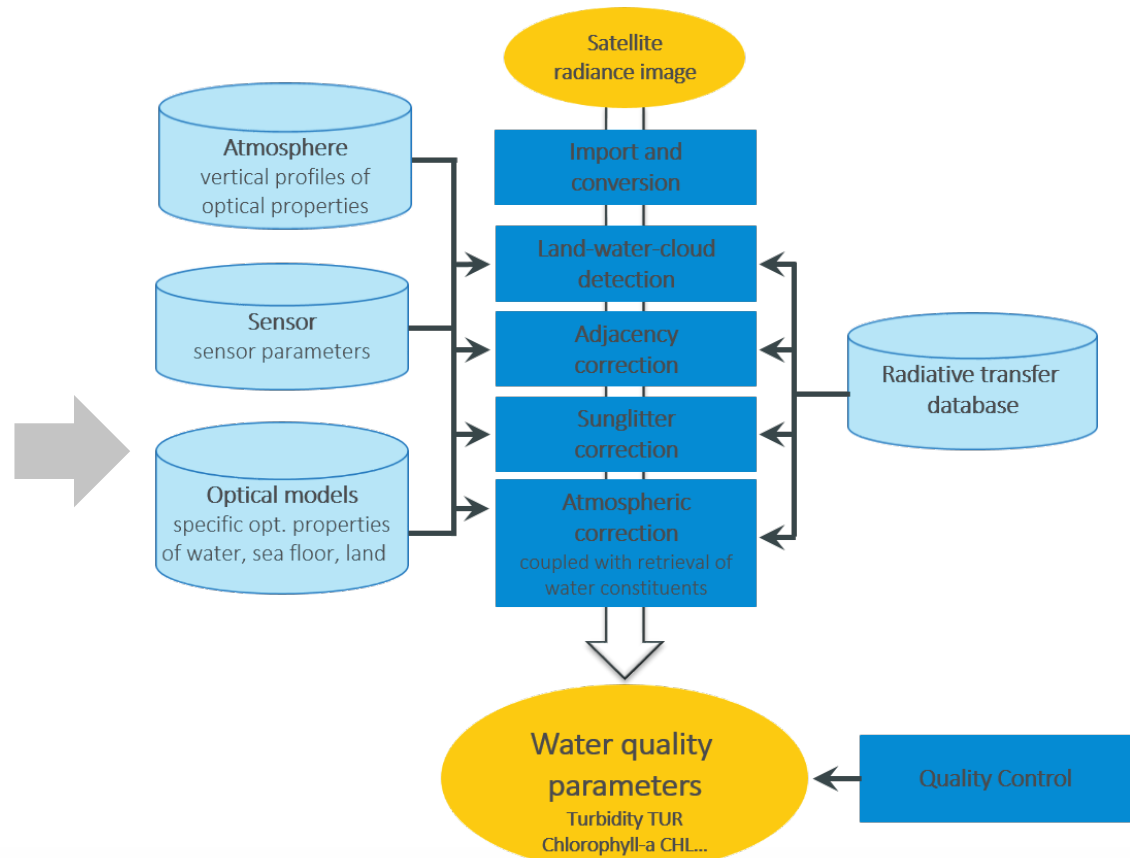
Satellite radiance image

Atmosphere
vertical profiles of optical properties

Sensor
sensor parameters

Optical models
specific opt. properties of water, sea floor, land

Import and conversion

Land-water-cloud detection

Adjacency correction

Sunglitter correction

Atmospheric correction
coupled with retrieval of water constituents

Radiative transfer database

Water quality parameters
Turbidity TUR
Chlorophyll-a CHL...

Quality Control